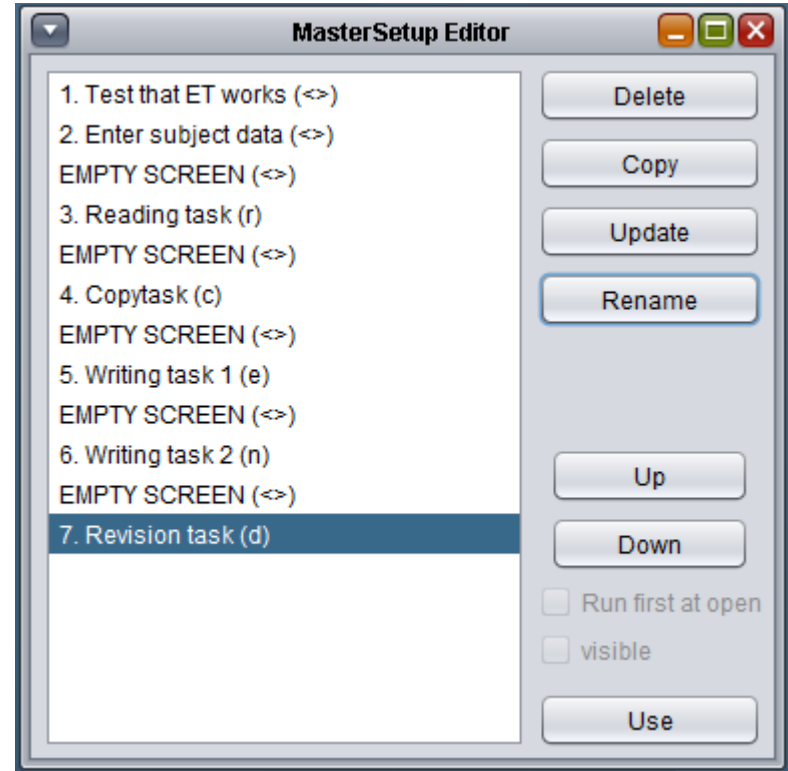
MasterSetup Editor

1. Test that ET works (<>)
2. Enter subject data (<>)
EMPTY SCREEN (<>)
3. Reading task (r)
EMPTY SCREEN (<>)
4. Copytask (c)
EMPTY SCREEN (<>)
5. Writing task 1 (e)
EMPTY SCREEN (<>)
6. Writing task 2 (n)
EMPTY SCREEN (<>)
7. Revision task (d)

Delete
Copy
Update
Rename
Up
Down
Run first at open
visible
Use